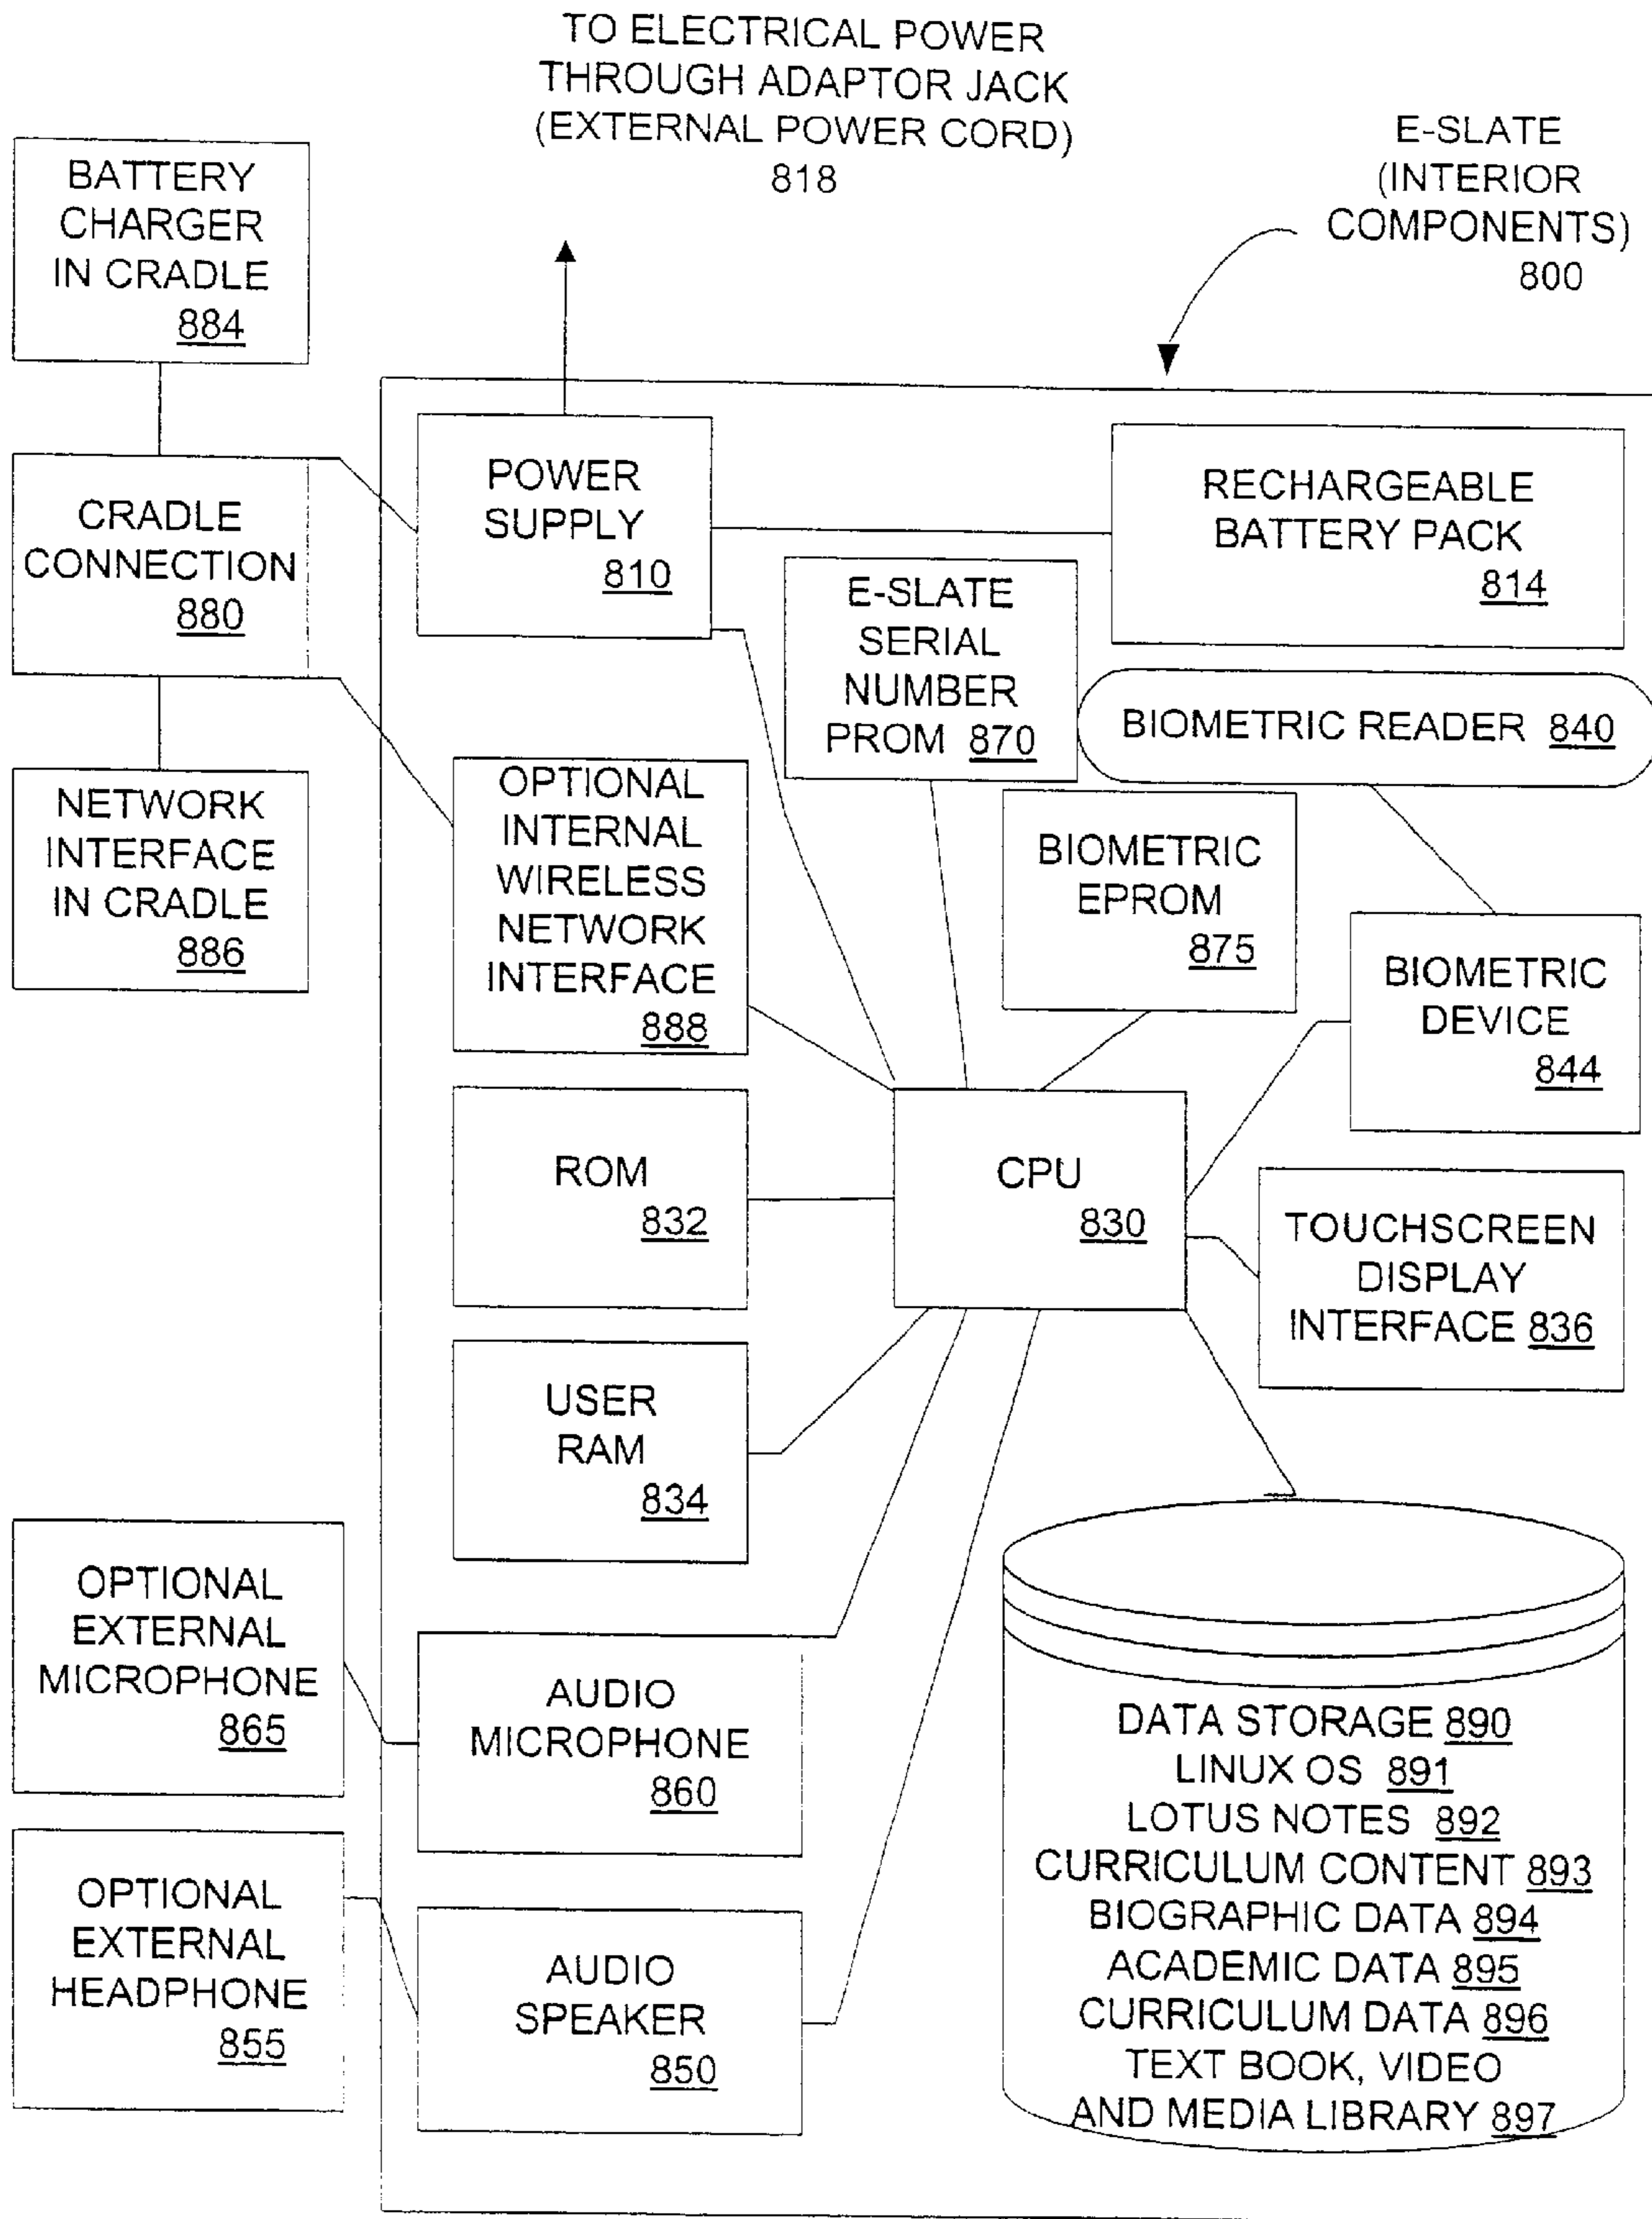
TO ELECTRICAL POWER THROUGH ADAPTOR JACK (EXTERNAL POWER CORD) 818

E-SLATE (INTERIOR COMPONENTS) 800

BATTERY CHARGER IN CRADLE 884

CRADLE CONNECTION 880

NETWORK INTERFACE IN CRADLE 886

POWER SUPPLY 810

RECHARGEABLE BATTERY PACK 814

E-SLATE SERIAL NUMBER PROM 870

BIOMETRIC READER 840

OPTIONAL INTERNAL WIRELESS NETWORK INTERFACE 888

BIOMETRIC EPROM 875

BIOMETRIC DEVICE 844

ROM 832

CPU 830

TOUCHSCREEN DISPLAY INTERFACE 836

USER RAM 834

OPTIONAL EXTERNAL MICROPHONE 865

AUDIO MICROPHONE 860

DATA STORAGE 890
LINUX OS 891
LOTUS NOTES 892
CURRICULUM CONTENT 893
BIOGRAPHIC DATA 894
ACADEMIC DATA 895
CURRICULUM DATA 896
TEXT BOOK, VIDEO AND MEDIA LIBRARY 897

OPTIONAL EXTERNAL HEADPHONE 855

AUDIO SPEAKER 850